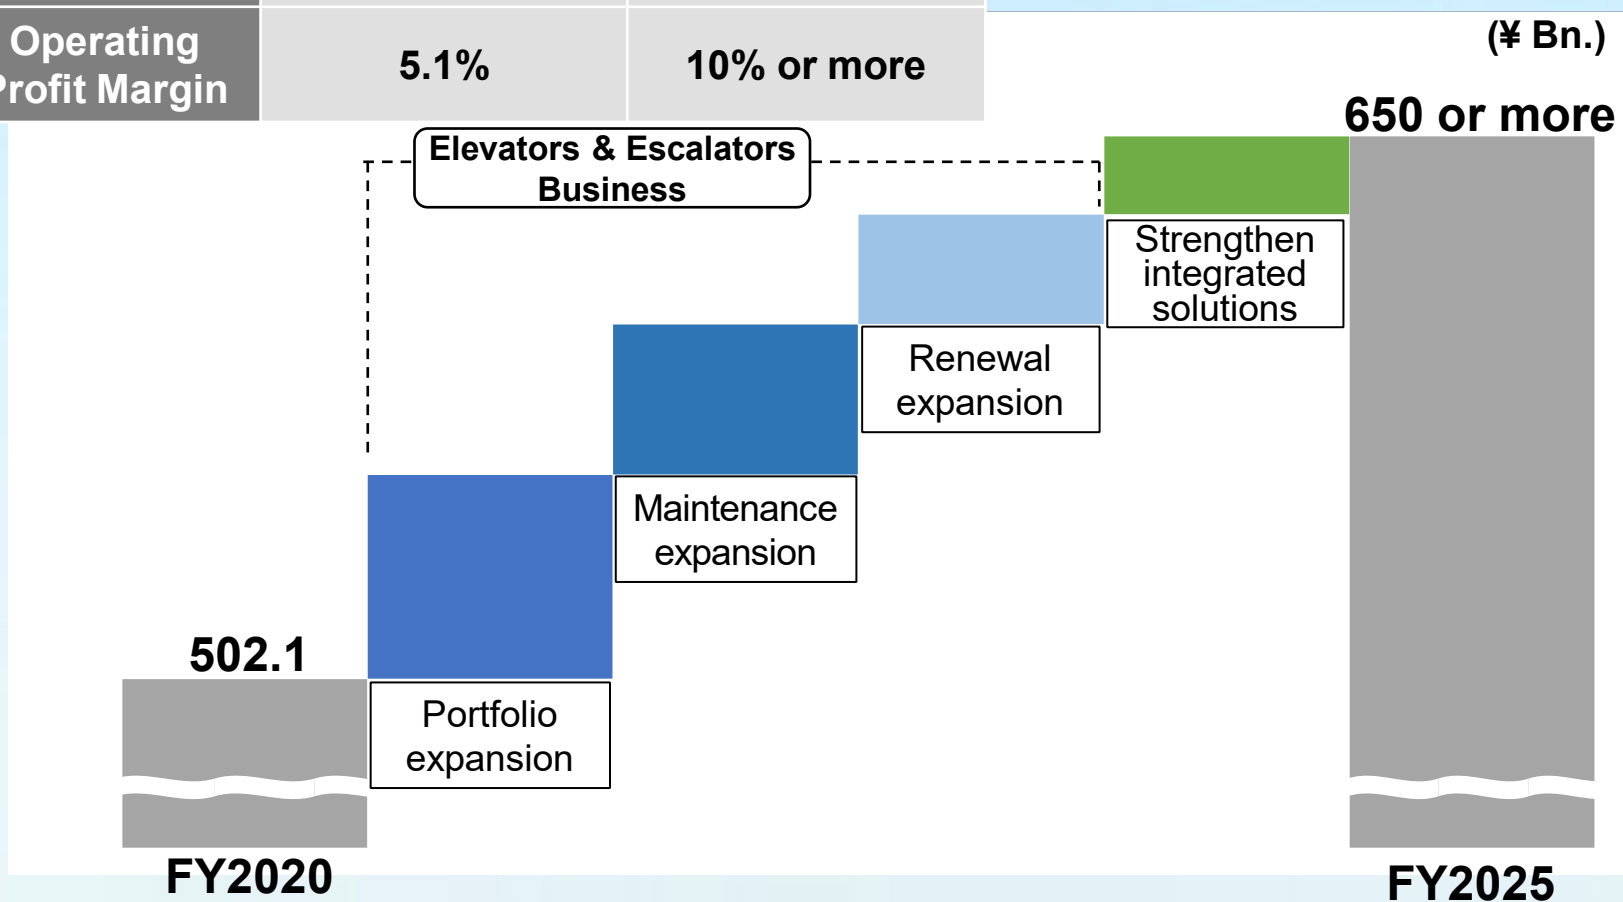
| Operating Profit Margin | 5.1% | 10% or more |
|---|---|---|

(¥ Bn.)

650 or more

Elevators & Escalators Business

Strengthen integrated solutions

Renewal expansion

Maintenance expansion

502.1

Portfolio expansion

FY2020

FY2025